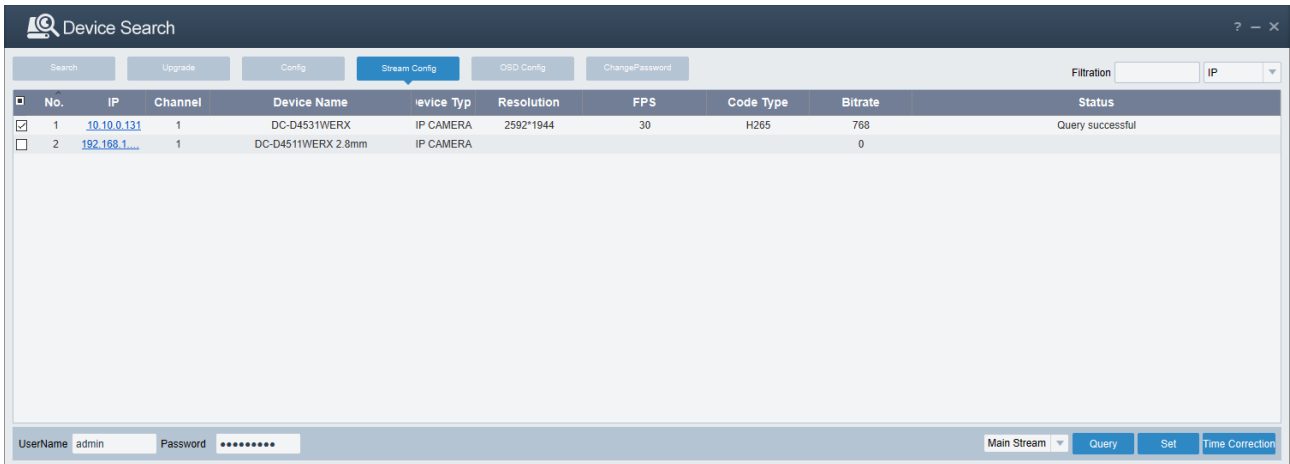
Device Search

? – ×

Search Upgrade Config Stream Config OSD Config ChangePassword

Filtration IP

| No. | IP | Channel | Device Name | evice Typ | Resolution | FPS | Code Type | Bitrate | Status |
|---|---|---|---|---|---|---|---|---|---|
| 1 | 10.10.0.131 | 1 | DC-D4531WERX | IP CAMERA | 2592*1944 | 30 | H265 | 768 | Query successful |
| 2 | 192.168.1.... | 1 | DC-D4511WERX 2.8mm | IP CAMERA | | | | 0 | |

UserName admin Password ●●●●●●●●●

Main Stream Query Set Time Correction